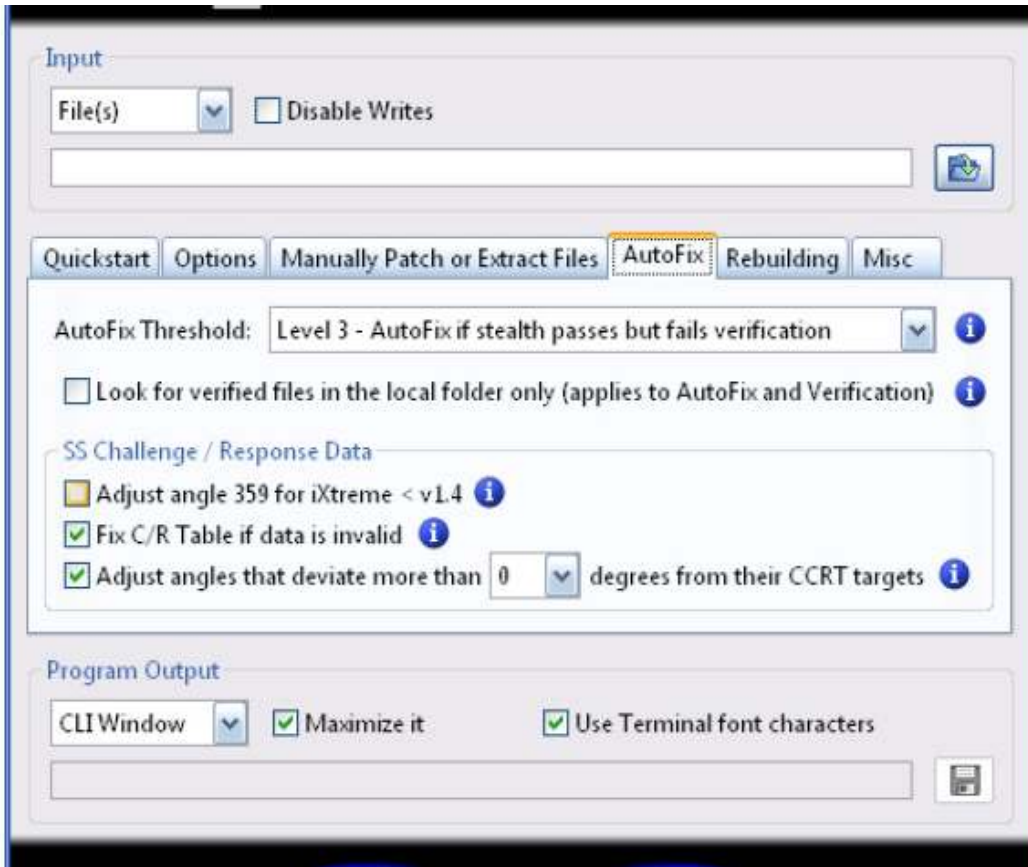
Input

File(s)

Disable Writes

Quickstart | Options | Manually Patch or Extract Files | AutoFix | Rebuilding | Misc

AutoFix Threshold: Level 3 - AutoFix if stealth passes but fails verification

Look for verified files in the local folder only (applies to AutoFix and Verification)

SS Challenge / Response Data

Adjust angle 359 for iXtreme < v1.4

Fix C/R Table if data is invalid

Adjust angles that deviate more than 0 degrees from their CCRT targets

Program Output

CLI Window

Maximize it

Use Terminal font characters